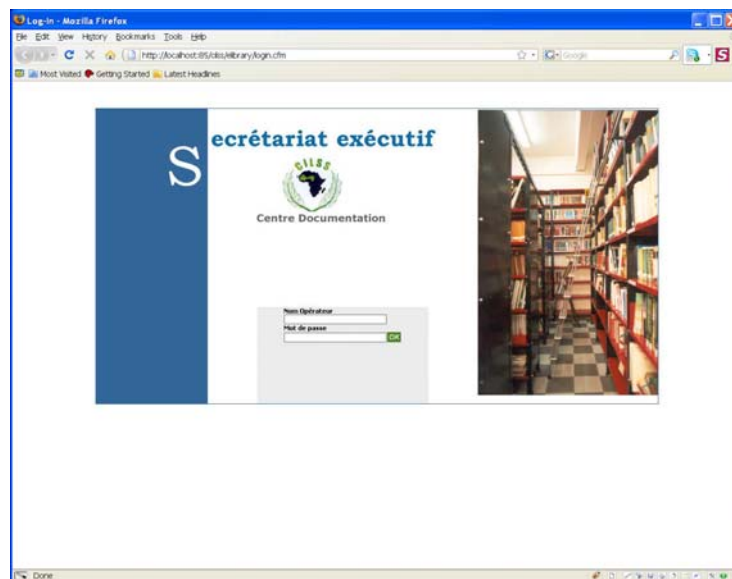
Log-in - Mozilla Firefox
File Edit View History Bookmarks Tools Help
http://localhost:85/cilss/elibrary/login.cfm
Google
Most Visited Getting Started Latest Headlines

Secrétariat exécutif
CILSS
Centre Documentation

Nom Opérateur
Mot de passe
OK

Done